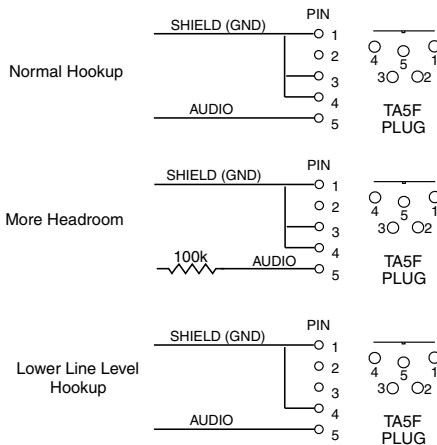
Normal Hookup

PIN
SHIELD (GND)
1
2
3
AUDIO
4
5

4 5 1
3 2

TA5F
PLUG

More Headroom

PIN
SHIELD (GND)
1
2
3
100k
AUDIO
4
5

4 5 1
3 2

TA5F
PLUG

Lower Line Level Hookup

PIN
SHIELD (GND)
1
2
3
AUDIO
4
5

4 5 1
3 2

TA5F
PLUG